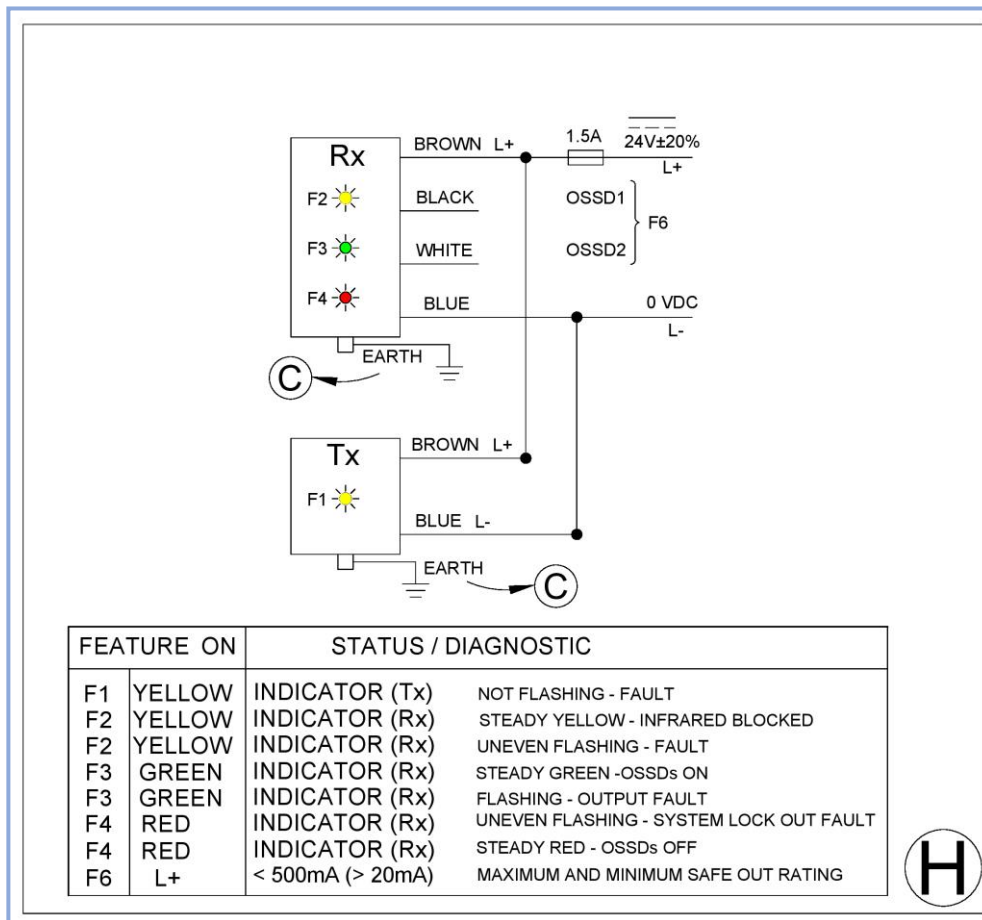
Rx

F2

F3

F4

BROWN L+

BLACK

WHITE

BLUE

1.5A

24V±20%

L+

OSSD1

OSSD2

F6

0 VDC

L-

EARTH

C

Tx

F1

BROWN L+

BLUE L-

EARTH

C

| FEATURE ON | | STATUS / DIAGNOSTIC | |
|---|---|---|---|
| F1 | YELLOW | INDICATOR (Tx) | NOT FLASHING - FAULT |
| F2 | YELLOW | INDICATOR (Rx) | STEADY YELLOW - INFRARED BLOCKED |
| F2 | YELLOW | INDICATOR (Rx) | UNEVEN FLASHING - FAULT |
| F3 | GREEN | INDICATOR (Rx) | STEADY GREEN -OSSDs ON |
| F3 | GREEN | INDICATOR (Rx) | FLASHING - OUTPUT FAULT |
| F4 | RED | INDICATOR (Rx) | UNEVEN FLASHING - SYSTEM LOCK OUT FAULT |
| F4 | RED | INDICATOR (Rx) | STEADY RED - OSSDs OFF |
| F6 | L+ | < 500mA (> 20mA) | MAXIMUM AND MINIMUM SAFE OUT RATING |

H